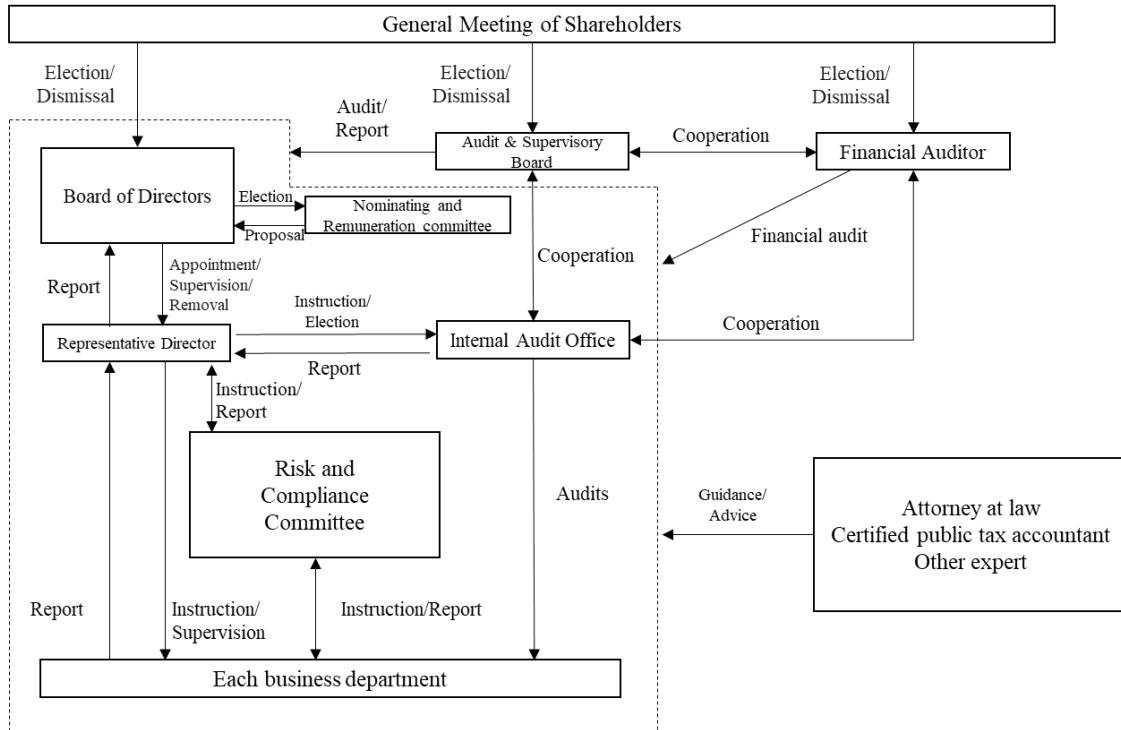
General Meeting of Shareholders

Election/ Dismissal

Election/ Dismissal

Election/ Dismissal

Audit/ Report

Audit & Supervisory Board

Cooperation

Financial Auditor

Board of Directors

Election

Nominating and Remuneration committee

Proposal

Cooperation

Financial audit

Report

Appointment/ Supervision/ Removal

Instruction/ Election

Cooperation

Representative Director

Internal Audit Office

Report

Instruction/ Report

Risk and Compliance Committee

Audits

Guidance/ Advice

Attorney at law
Certified public tax accountant
Other expert

Report

Instruction/ Supervision

Instruction/Report

Each business department